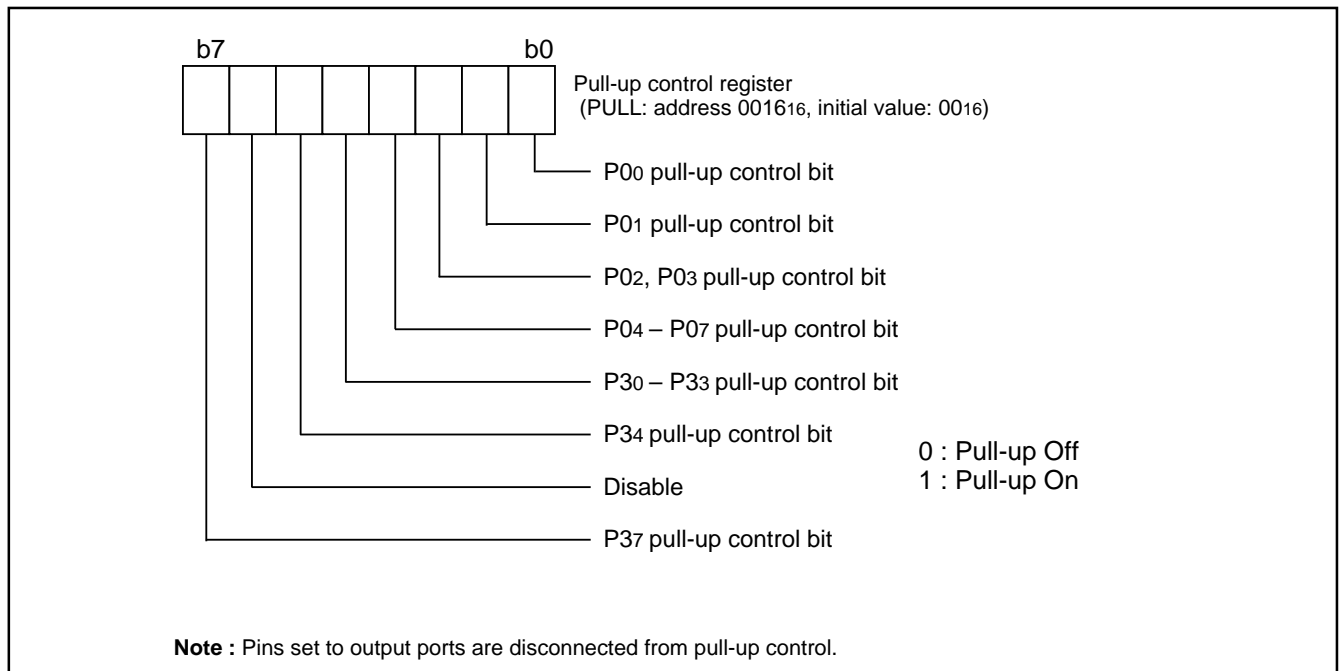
b7

b0

Pull-up control register
(PULL: address $0016_{16}$, initial value: $00_{16}$)

$P0_0$ pull-up control bit

$P0_1$ pull-up control bit

$P0_2$, $P0_3$ pull-up control bit

$P0_4$ – $P0_7$ pull-up control bit

$P3_0$ – $P3_3$ pull-up control bit

$P3_4$ pull-up control bit

Disable

$P3_7$ pull-up control bit

0 : Pull-up Off
1 : Pull-up On

**Note :** Pins set to output ports are disconnected from pull-up control.